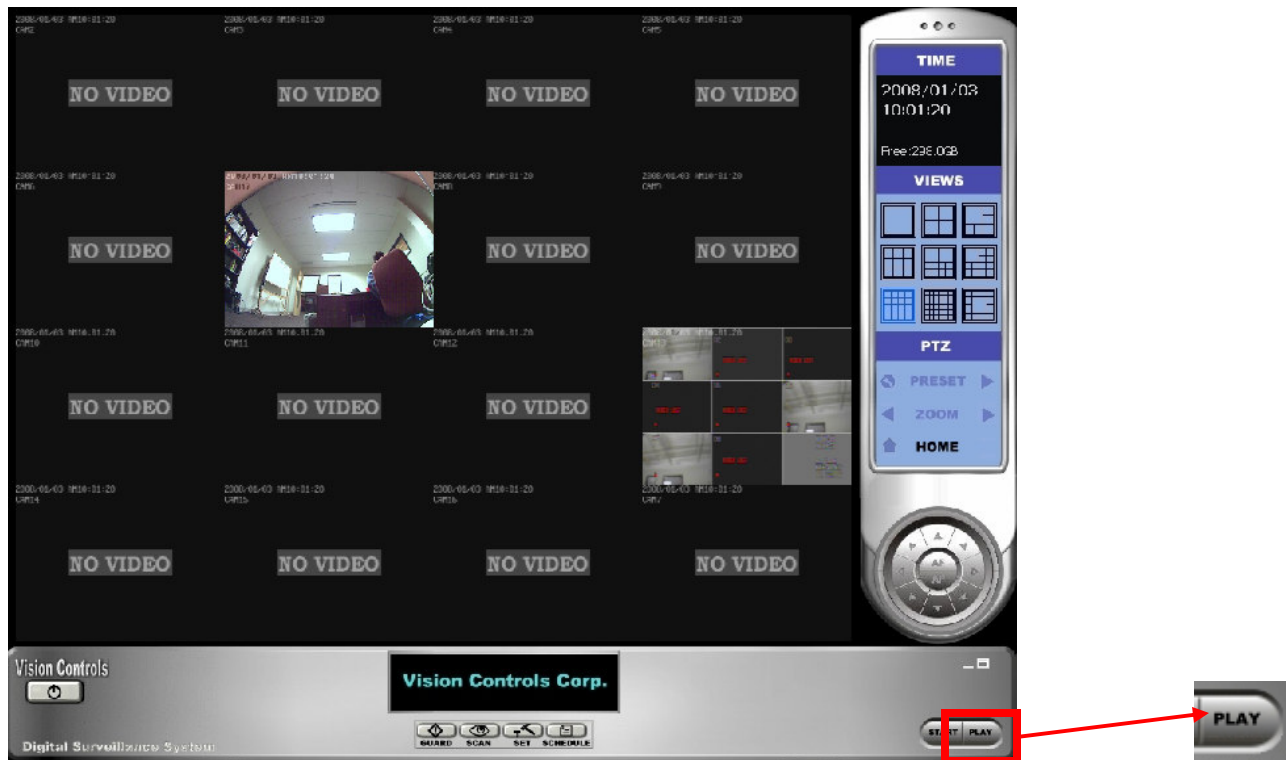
2008/01/03 AM10:01:20
CAM2

NO VIDEO

2008/01/03 AM10:01:20
CAM3

NO VIDEO

2008/01/03 AM10:01:20
CAM4

NO VIDEO

2008/01/03 AM10:01:20
CAM5

NO VIDEO

2008/01/03 AM10:01:20
CAM6

NO VIDEO

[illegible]

2008/01/03 AM10:01:20
CAM8

NO VIDEO

2008/01/03 AM10:01:20
CAM9

NO VIDEO

2008/01/03 AM10:01:20
CAM10

NO VIDEO

2008/01/03 AM10:01:20
CAM11

NO VIDEO

2008/01/03 AM10:01:20
CAM12

NO VIDEO

2008/01/03 AM10:01:20
CAM14

NO VIDEO

2008/01/03 AM10:01:20
CAM15

NO VIDEO

2008/01/03 AM10:01:20
CAM16

NO VIDEO

2008/01/03 AM10:01:20
CAM17

NO VIDEO

TIME
2008/01/03
10:01:20
Free:238.0GB

VIEWS

PTZ
PRESET
ZOOM
HOME

Vision Controls

Vision Controls Corp.

GUARD SCAN SET SCHEDULE

START PLAY

Digital Surveillance System

PLAY